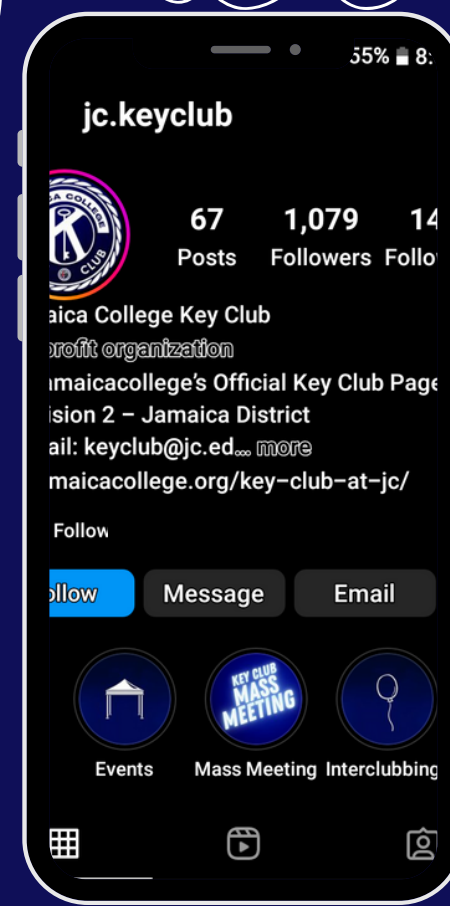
55% 8:

jc.keyclub

67 Posts
1,079 Followers
14 Follo

aica College Key Club
profit organization
amaicacollege's Official Key Club Page
ision 2 – Jamaica District
ail: keyclub@jc.ed... more
maicacollege.org/key-club-at-jc/

Follow

ollow
Message
Email

KEY CLUB MASS MEETING

Events
Mass Meeting
Interclubbing